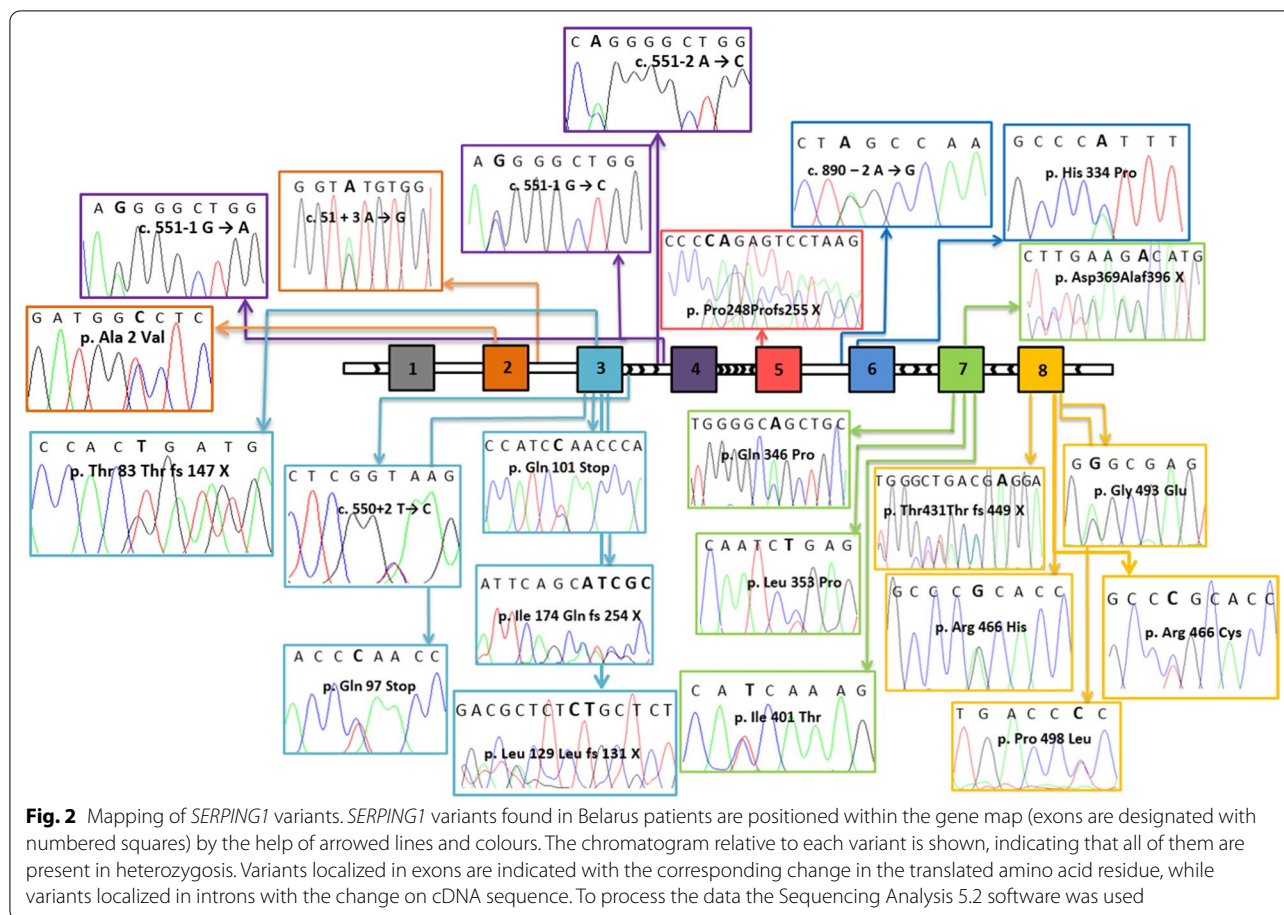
C A G G G G C T G G
c. 551-2 A → C

A G G G G C T G G
c. 551-1 G → C

C T A G C C A A
c. 890 – 2 A → G

G C C C A T T T
p. His 334 Pro

A G G G G C T G G
c. 551-1 G → A

G G T A T G T G G
c. 51 + 3 A → G

C C C C A G A G T C C T A A G
p. Pro248Profs255 X

C T T G A A G A C A T G
p. Asp369Alaf396 X

G A T G G C C T C
p. Ala 2 Val

1
2
3
4
5
6
7
8

C C A C T G A T G
p. Thr 83 Thr fs 147 X

C T C G G T A A G
c. 550+2 T → C

C C A T C C A A C C C A
p. Gln 101 Stop

T G G G G C A G C T G C
p. Gln 346 Pro

T G G C T G A C G A G G A
p. Thr431Thr fs 449 X

G G G C G A G
p. Gly 493 Glu

C A A T C T G A G
p. Leu 353 Pro

A T T C A G C A T C G C
p. Ile 174 Gln fs 254 X

G C C G C A C C
p. Arg 466 His

G C C C G C A C C
p. Arg 466 Cys

A C C C A A C C
p. Gln 97 Stop

G A C G C T C T C T G C T C T
p. Leu 129 Leu fs 131 X

C A T C A A A G
p. Ile 401 Thr

T G A C C C C
p. Pro 498 Leu

**Fig. 2** Mapping of *SERPING1* variants. *SERPING1* variants found in Belarus patients are positioned within the gene map (exons are designated with numbered squares) by the help of arrowed lines and colours. The chromatogram relative to each variant is shown, indicating that all of them are present in heterozygosis. Variants localized in exons are indicated with the corresponding change in the translated amino acid residue, while variants localized in introns with the change on cDNA sequence. To process the data the Sequencing Analysis 5.2 software was used